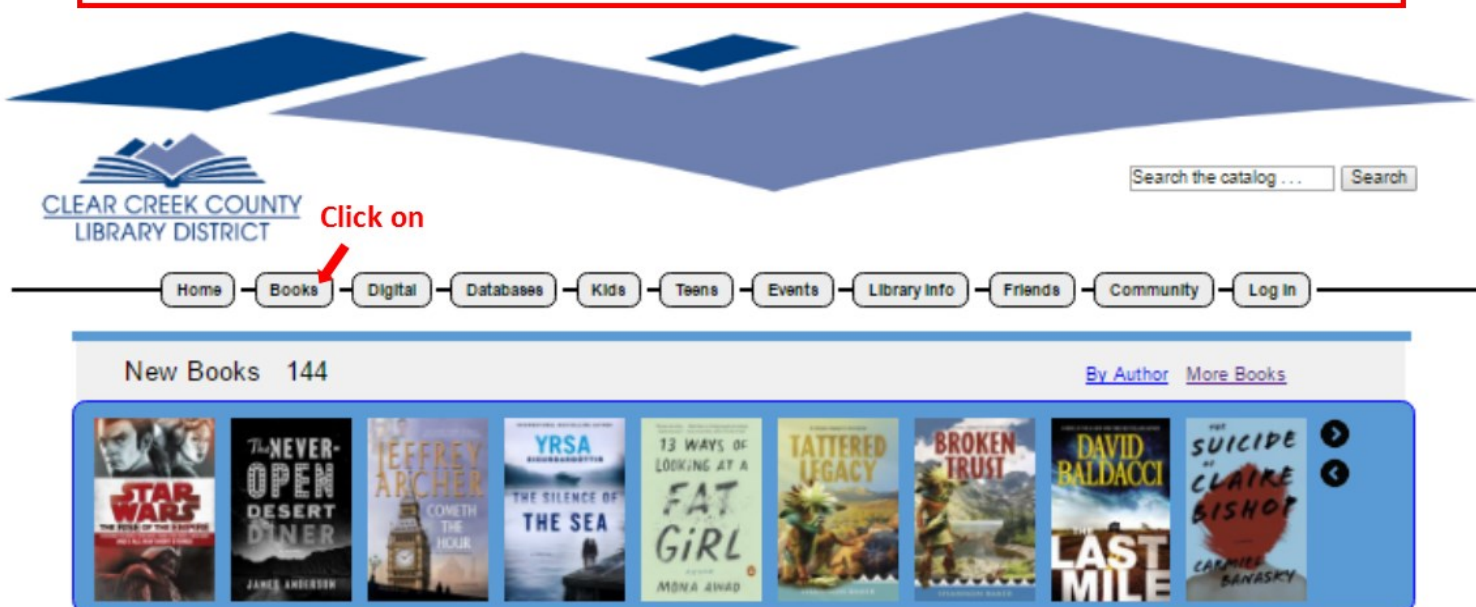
CLEAR CREEK COUNTY LIBRARY DISTRICT

Search the catalog . . . Search

Click on

Home Books Digital Databases Kids Teens Events Library Info Friends Community Log In

New Books 144

By Author More Books

STAR WARS THE RISE OF THE EMPIRE

The NEVER-OPEN DESERT DINER JAMES ANDERSON

JEFFREY ARCHER COMETH THE HOUR

YRSA SIGURÐARDÓTTIR THE SILENCE OF THE SEA

13 WAYS OF LOOKING AT A FAT GIRL MONA AWAD

TATTERED LEGACY

BROKEN TRUST

DAVID BALDACCI THE LAST MILE

THE SUICIDE OF CLAIRE BISHOP CARMIEL BANASKY